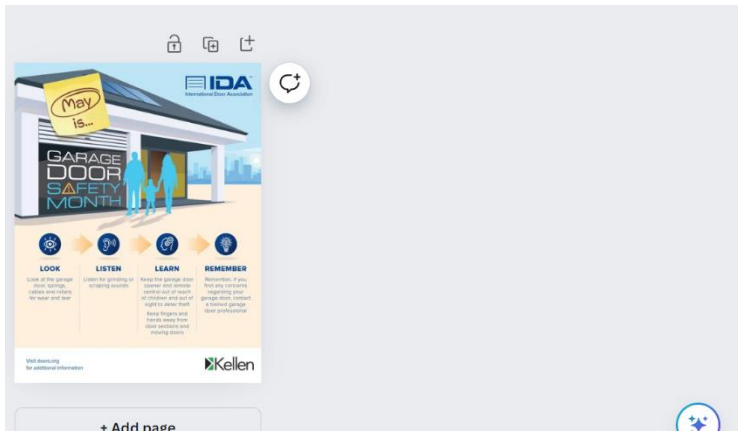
IDA
International Door Association

May is...

GARAGE DOOR SAFETY MONTH

LOOK
Look at the garage door springs, cables and rollers for wear and tear

LISTEN
Listen for grinding or scraping sounds

LEARN
Keep the garage door opener and remote control out of reach of children and out of sight to deter theft

Keep fingers and hands away from door sections and moving doors

REMEMBER
Remember, if you find any concerns regarding your garage door, contact a trained garage door professional

Visit doors.org for additional information

Kellen

+ Add page